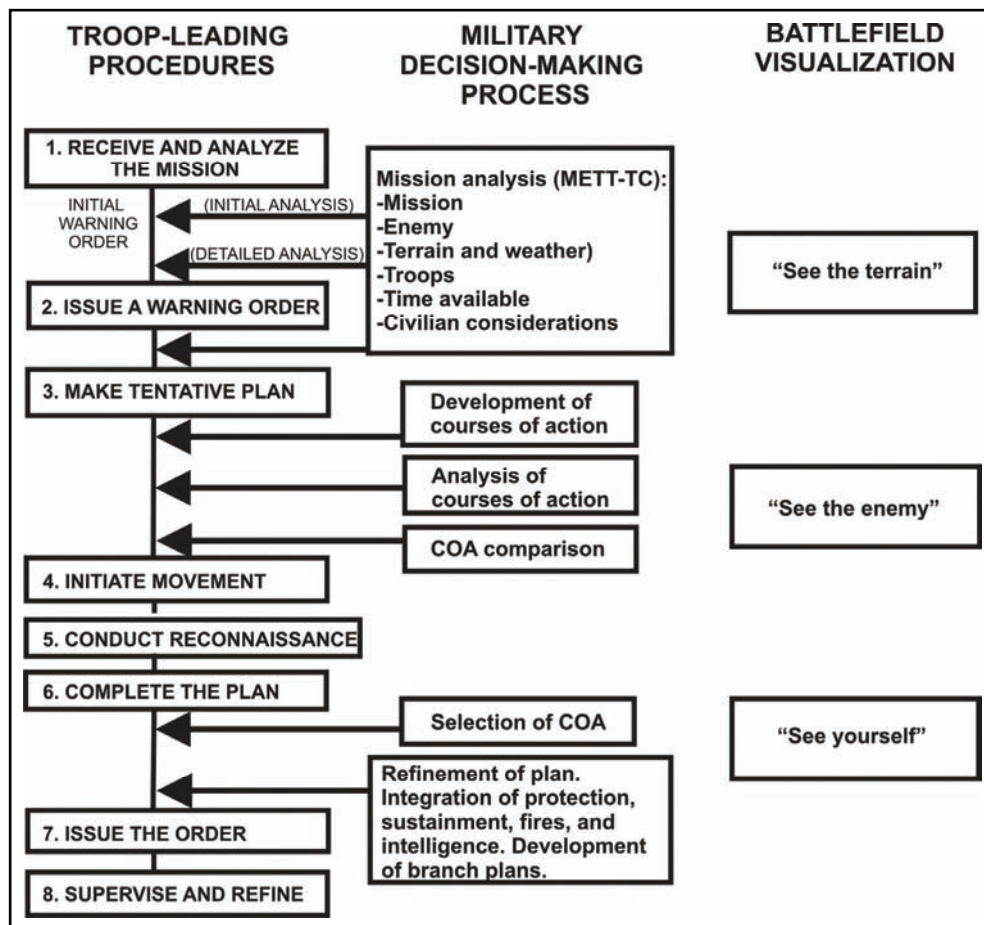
TROOP-LEADING PROCEDURES

MILITARY DECISION-MAKING PROCESS

BATTLEFIELD VISUALIZATION

1. RECEIVE AND ANALYZE THE MISSION

INITIAL WARNING ORDER

(INITIAL ANALYSIS)

(DETAILED ANALYSIS)

Mission analysis (METT-TC):
-Mission
-Enemy
-Terrain and weather)
-Troops
-Time available
-Civilian considerations

"See the terrain"

2. ISSUE A WARNING ORDER

3. MAKE TENTATIVE PLAN

Development of courses of action

Analysis of courses of action

"See the enemy"

COA comparison

4. INITIATE MOVEMENT

5. CONDUCT RECONNAISSANCE

6. COMPLETE THE PLAN

Selection of COA

"See yourself"

Refinement of plan. Integration of protection, sustainment, fires, and intelligence. Development of branch plans.

7. ISSUE THE ORDER

8. SUPERVISE AND REFINE